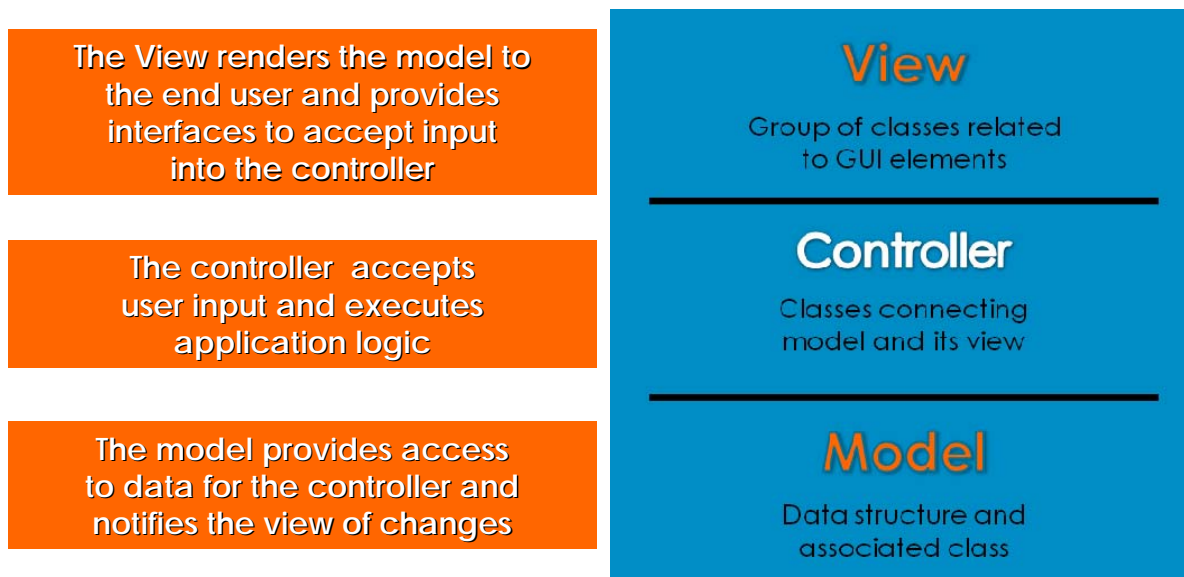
The View renders the model to the end user and provides interfaces to accept input into the controller

The controller accepts user input and executes application logic

The model provides access to data for the controller and notifies the view of changes

View

Group of classes related to GUI elements

Controller

Classes connecting model and its view

Model

Data structure and associated class